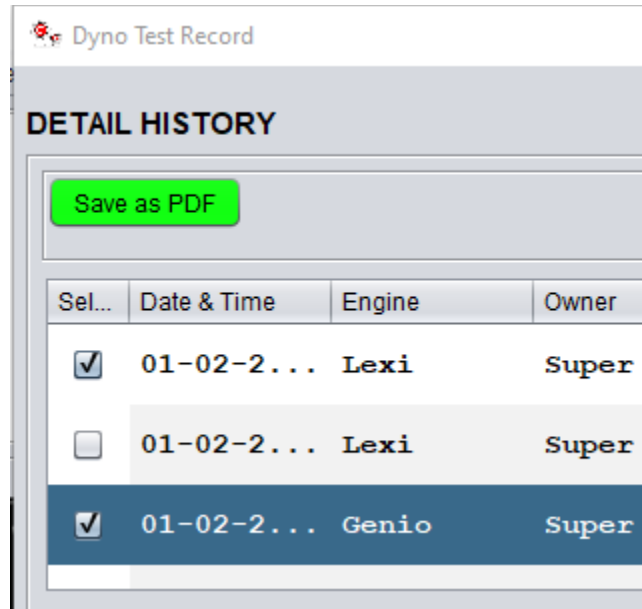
Dyno Test Record

DETAIL HISTORY

Save as PDF

| Sel... | Date & Time | Engine | Owner |
|---|---|---|---|
| ☑ | 01-02-2... | Lexi | Super |
| ☐ | 01-02-2... | Lexi | Super |
| ☑ | 01-02-2... | Genio | Super |